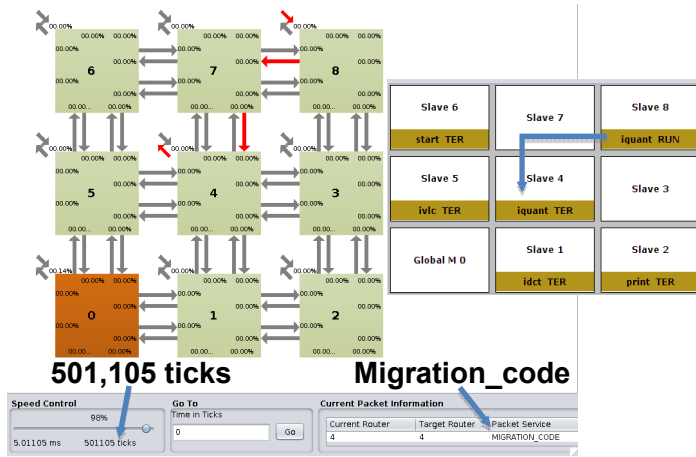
00.00%
00.00% 00.00%
6
00.00. 00.00%

00.00%
00.00% 00.00%
7
00.00. 00.00%

00.00%
00.00% 00.00%
8
00.00. 00.00%

00.00%
00.00% 00.00%
5
00.00. 00.00%

00.00%
00.00% 00.00%
4
00.00. 00.00%

00.00%
00.00% 00.00%
3
00.00. 00.00%

00.14%
00.00% 00.00%
0
00.00. 00.00%

00.00%
00.00% 00.00%
1
00.00. 00.00%

00.00%
00.00% 00.00%
2
00.00. 00.00%

| Slave 6 | Slave 7 | Slave 8 |
|---|---|---|
| start TER | | iquant RUN |
| Slave 5 | Slave 4 | Slave 3 |
| ivlc TER | iquant TER | |
| Global M 0 | Slave 1 | Slave 2 |
| | idct TER | print TER |

501,105 ticks

Migration_code

Speed Control
98%
5.01105 ms 501105 ticks

Go To
Time in Ticks
0
Go

Current Packet Information
| Current Router | Target Router | Packet Service |
|---|---|---|
| 4 | 4 | MIGRATION_CODE |